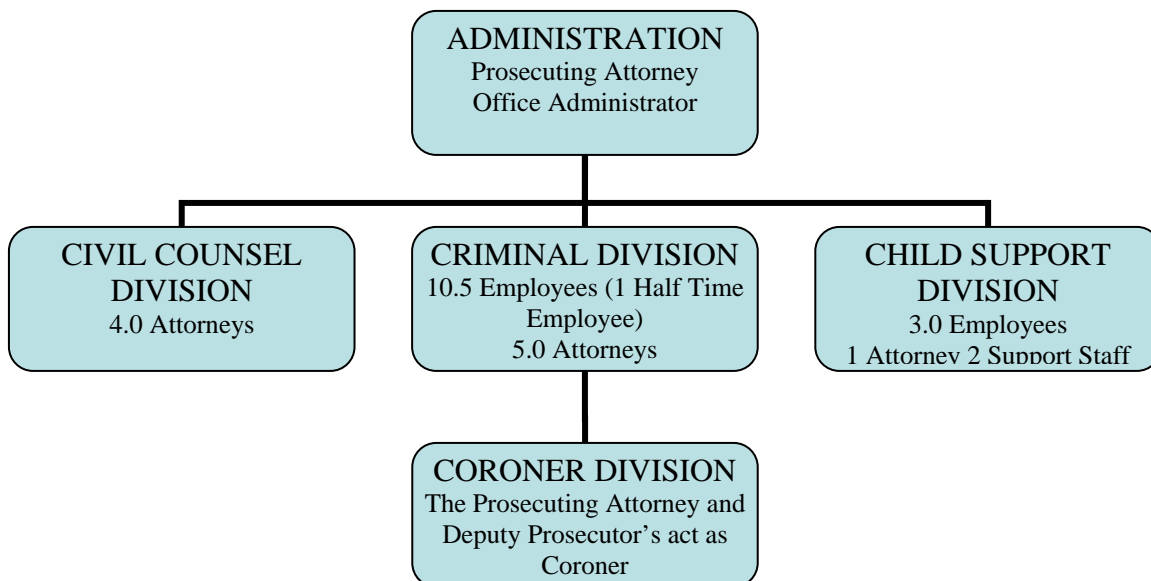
ADMINISTRATION
Prosecuting Attorney
Office Administrator

CIVIL COUNSEL DIVISION
4.0 Attorneys

CRIMINAL DIVISION
10.5 Employees (1 Half Time Employee)
5.0 Attorneys

CHILD SUPPORT DIVISION
3.0 Employees
1 Attorney 2 Support Staff

CORONER DIVISION
The Prosecuting Attorney and Deputy Prosecutor's act as Coroner